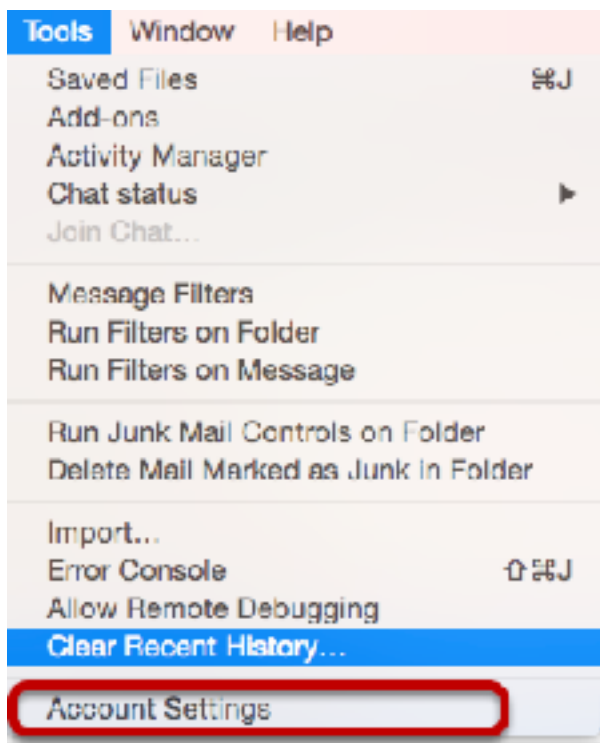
Tools Window Help

Saved Files ⌘J
Add-ons
Activity Manager
Chat status
Join Chat...

Message Filters
Run Filters on Folder
Run Filters on Message

Run Junk Mail Controls on Folder
Delete Mail Marked as Junk in Folder

Import...
Error Console ⇧⌘J
Allow Remote Debugging
Clear Recent History...

Account Settings